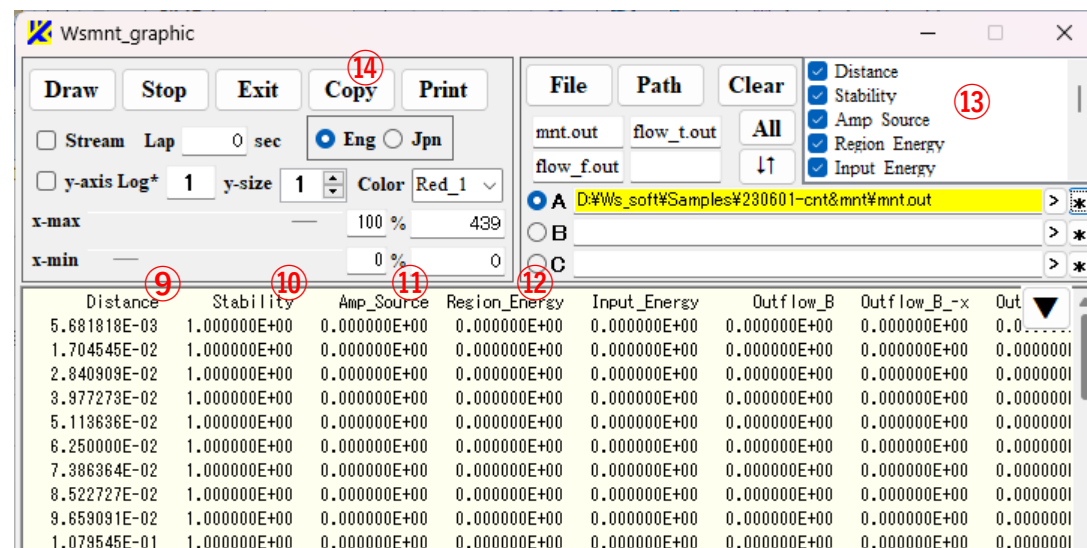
Wsmnt_graphic

Draw Stop Exit Copy ⑭ Print

Stream Lap 0 sec Eng Jpn

y-axis Log* 1 y-size 1 Color Red_1

x-max 100 % 439

x-min 0 % 0

File Path Clear

mnt.out flow_t.out All

flow_f.out ↓↑

Distance
Stability
Amp Source
Region Energy
Input Energy
⑬

A D:¥Ws_soft¥Samples¥230601-cnt&mnt¥mnt.out > *
B > *
C > *

| Distance ⑨ | Stability ⑩ | Amp_Source ⑪ | Region_Energy ⑫ | Input_Energy | Outflow_B | Outflow_B_-x | Out |
|---|---|---|---|---|---|---|---|
| 5.681818E-03 | 1.000000E+00 | 0.000000E+00 | 0.000000E+00 | 0.000000E+00 | 0.000000E+00 | 0.000000E+00 | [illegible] |
| 1.704545E-02 | 1.000000E+00 | 0.000000E+00 | 0.000000E+00 | 0.000000E+00 | 0.000000E+00 | 0.000000E+00 | 0.000000 |
| 2.840909E-02 | 1.000000E+00 | 0.000000E+00 | 0.000000E+00 | 0.000000E+00 | 0.000000E+00 | 0.000000E+00 | 0.000000 |
| 3.977273E-02 | 1.000000E+00 | 0.000000E+00 | 0.000000E+00 | 0.000000E+00 | 0.000000E+00 | 0.000000E+00 | 0.000000 |
| 5.113636E-02 | 1.000000E+00 | 0.000000E+00 | 0.000000E+00 | 0.000000E+00 | 0.000000E+00 | 0.000000E+00 | 0.000000 |
| 6.250000E-02 | 1.000000E+00 | 0.000000E+00 | 0.000000E+00 | 0.000000E+00 | 0.000000E+00 | 0.000000E+00 | 0.000000 |
| 7.386364E-02 | 1.000000E+00 | 0.000000E+00 | 0.000000E+00 | 0.000000E+00 | 0.000000E+00 | 0.000000E+00 | 0.000000 |
| 8.522727E-02 | 1.000000E+00 | 0.000000E+00 | 0.000000E+00 | 0.000000E+00 | 0.000000E+00 | 0.000000E+00 | 0.000000 |
| 9.659091E-02 | 1.000000E+00 | 0.000000E+00 | 0.000000E+00 | 0.000000E+00 | 0.000000E+00 | 0.000000E+00 | 0.000000 |
| 1.079545E-01 | 1.000000E+00 | 0.000000E+00 | 0.000000E+00 | 0.000000E+00 | 0.000000E+00 | 0.000000E+00 | 0.000000 |